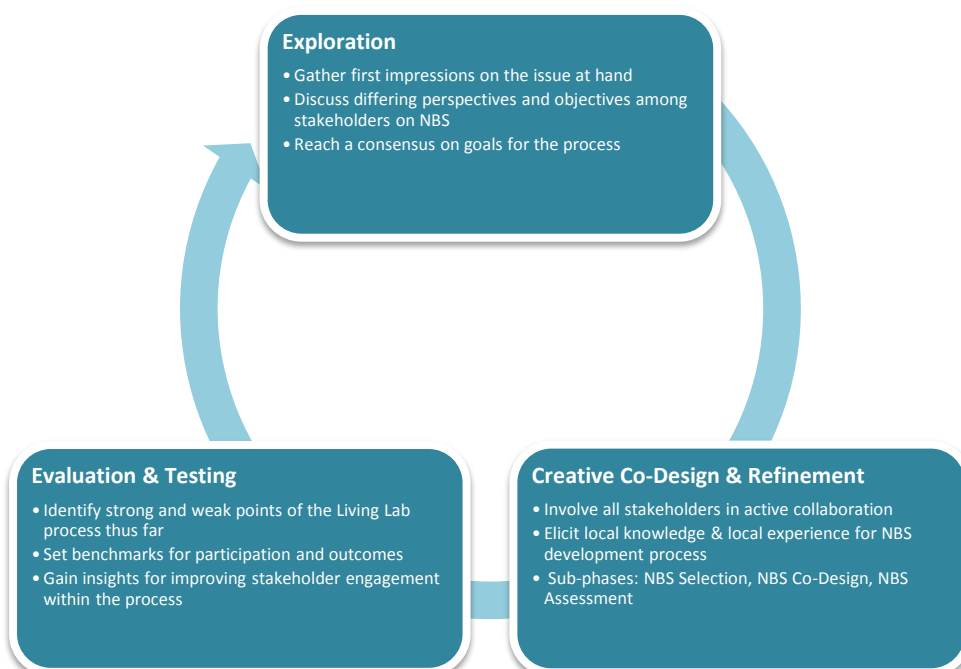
Exploration

• Gather first impressions on the issue at hand
• Discuss differing perspectives and objectives among stakeholders on NBS
• Reach a consensus on goals for the process

Evaluation & Testing

• Identify strong and weak points of the Living Lab process thus far
• Set benchmarks for participation and outcomes
• Gain insights for improving stakeholder engagement within the process

Creative Co-Design & Refinement

• Involve all stakeholders in active collaboration
• Elicit local knowledge & local experience for NBS development process
• Sub-phases: NBS Selection, NBS Co-Design, NBS Assessment